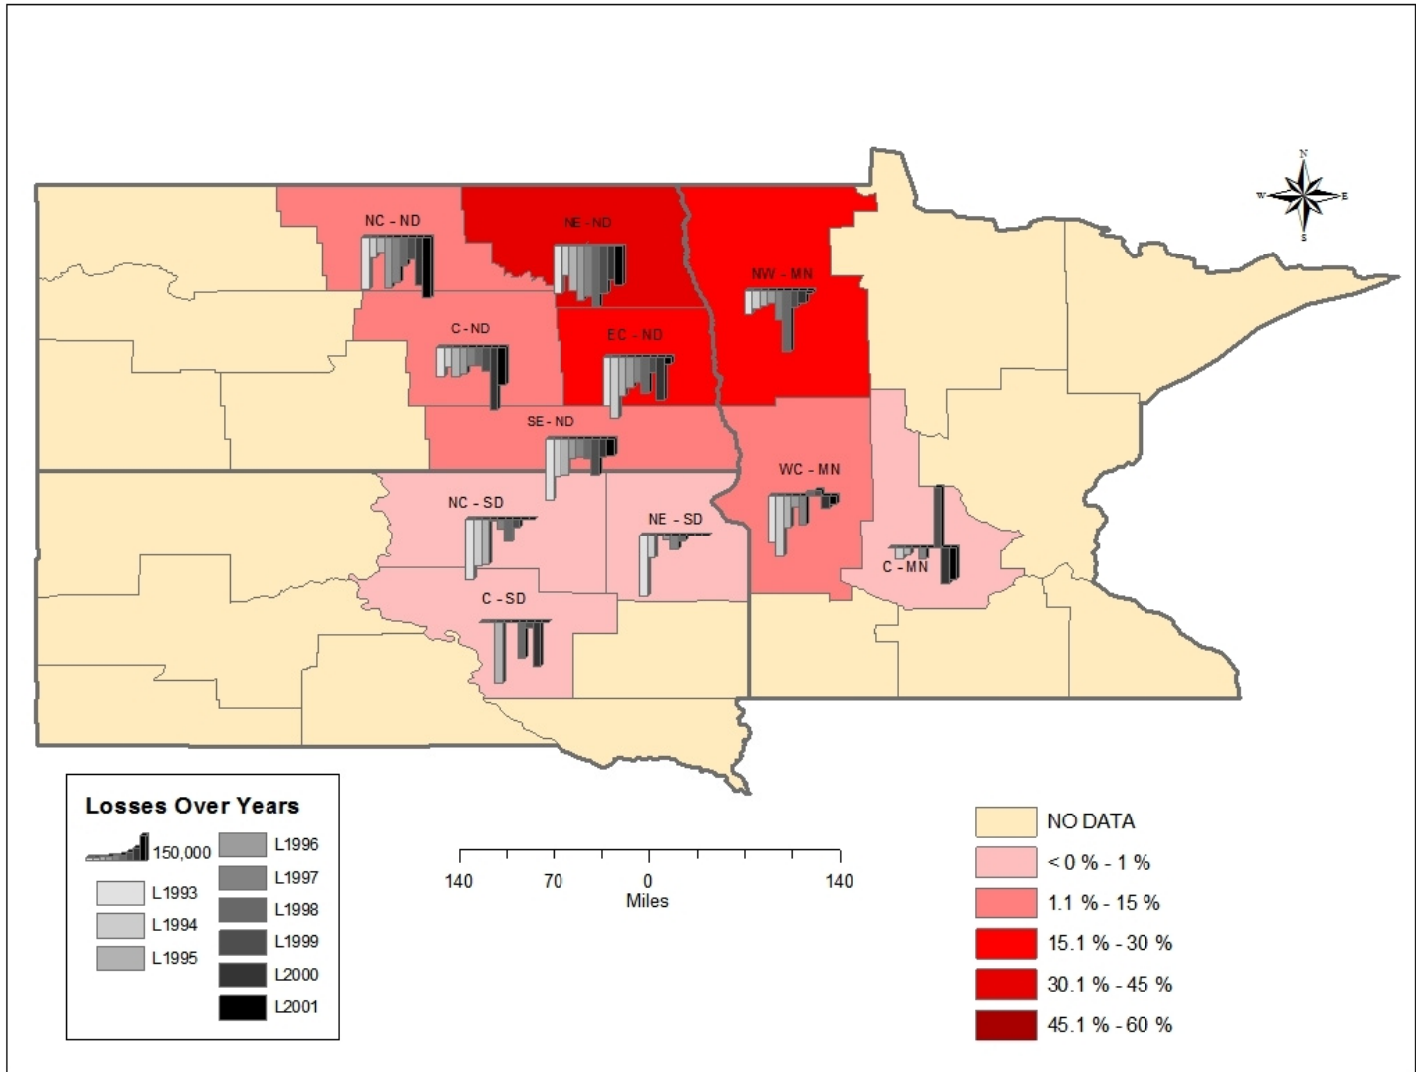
N
W
E
S

NC - ND
NE - ND
NW - MN
C - ND
EC - ND
SE - ND
WC - MN
NC - SD
NE - SD
C - MN
C - SD

Losses Over Years
150,000
L1993
L1994
L1995
L1996
L1997
L1998
L1999
L2000
L2001

140 70 0 140
Miles

NO DATA
< 0 % - 1 %
1.1 % - 15 %
15.1 % - 30 %
30.1 % - 45 %
45.1 % - 60 %